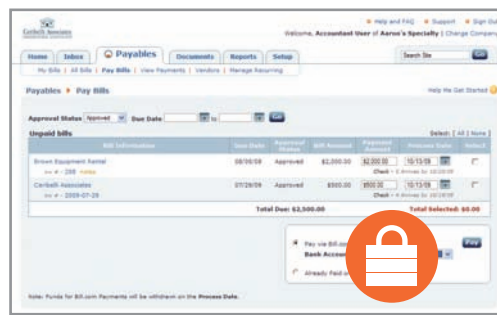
Corbelli Associates

Help and FAQ | Support | Sign Out

Welcome, Accountant User of Aaron's Specialty | Change Company

Home | Inbox | Payables | Documents | Reports | Setup

Search Site | Go

My Bills | All Bills | Pay Bills | View Payments | Vendors | Manage Recurring

Payables ▸ Pay Bills

Help Me Get Started

Approval Status Approved Due Date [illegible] to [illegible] Go

Unpaid bills

Select: [ All | None ]

| Bill Information | Due Date | Approval Status | Bill Amount | Payment Amount | Process Date | Select |
|---|---|---|---|---|---|---|
| Brown Equipment Rental<br>Inv #: 288 +Note | 08/09/09 | Approved | $2,000.00 | $2,000.00<br>Check - | 10/13/09<br>Arrives by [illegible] | |
| Corbelli Associates<br>Inv #: 2009-07-29 | 07/29/09 | Approved | $500.00 | $500.00<br>Check - | 10/13/09<br>Arrives by 10/19/09 | |

Total Due: $2,500.00

Total Selected: $0.00

Pay via Bill.com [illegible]
Bank Accou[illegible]

Already Paid o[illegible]

Pay

Note: Funds for Bill.com Payments will be withdrawn on the Process Date.